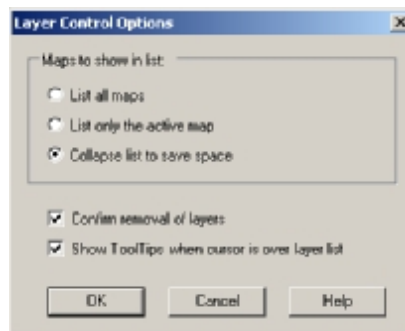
Layer Control Options

Maps to show in list:

List all maps

List only the active map

Collapse list to save space

Confirm removal of layers

Show ToolTips when cursor is over layer list

OK

Cancel

Help